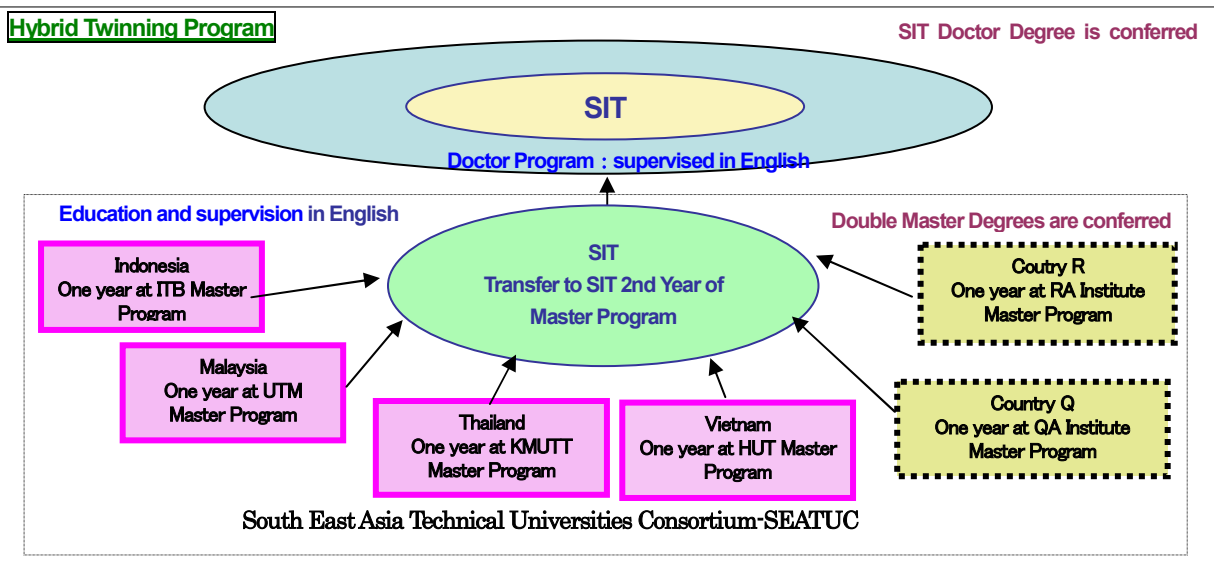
Hybrid Twinning Program

SIT Doctor Degree is conferred

SIT

Doctor Program : supervised in English

Education and supervision in English

Double Master Degrees are conferred

Indonesia
One year at ITB Master Program

SIT
Transfer to SIT 2nd Year of Master Program

Coutry R
One year at RA Institute Master Program

Malaysia
One year at UTM Master Program

Country Q
One year at QA Institute Master Program

Thailand
One year at KMUTT Master Program

Vietnam
One year at HUT Master Program

South East Asia Technical Universities Consortium-SEATUC